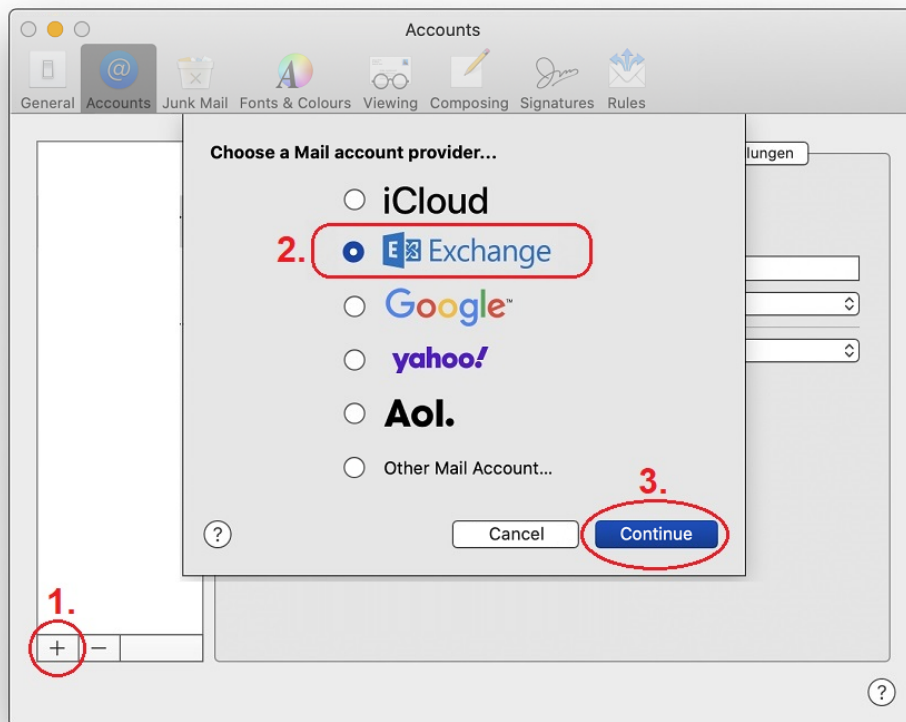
Accounts

General Accounts Junk Mail Fonts & Colours Viewing Composing Signatures Rules

Choose a Mail account provider...

iCloud

2.

Exchange

Google

yahoo!

Aol.

Other Mail Account...

3.

?

Cancel

Continue

llungen

1.

+ −

?